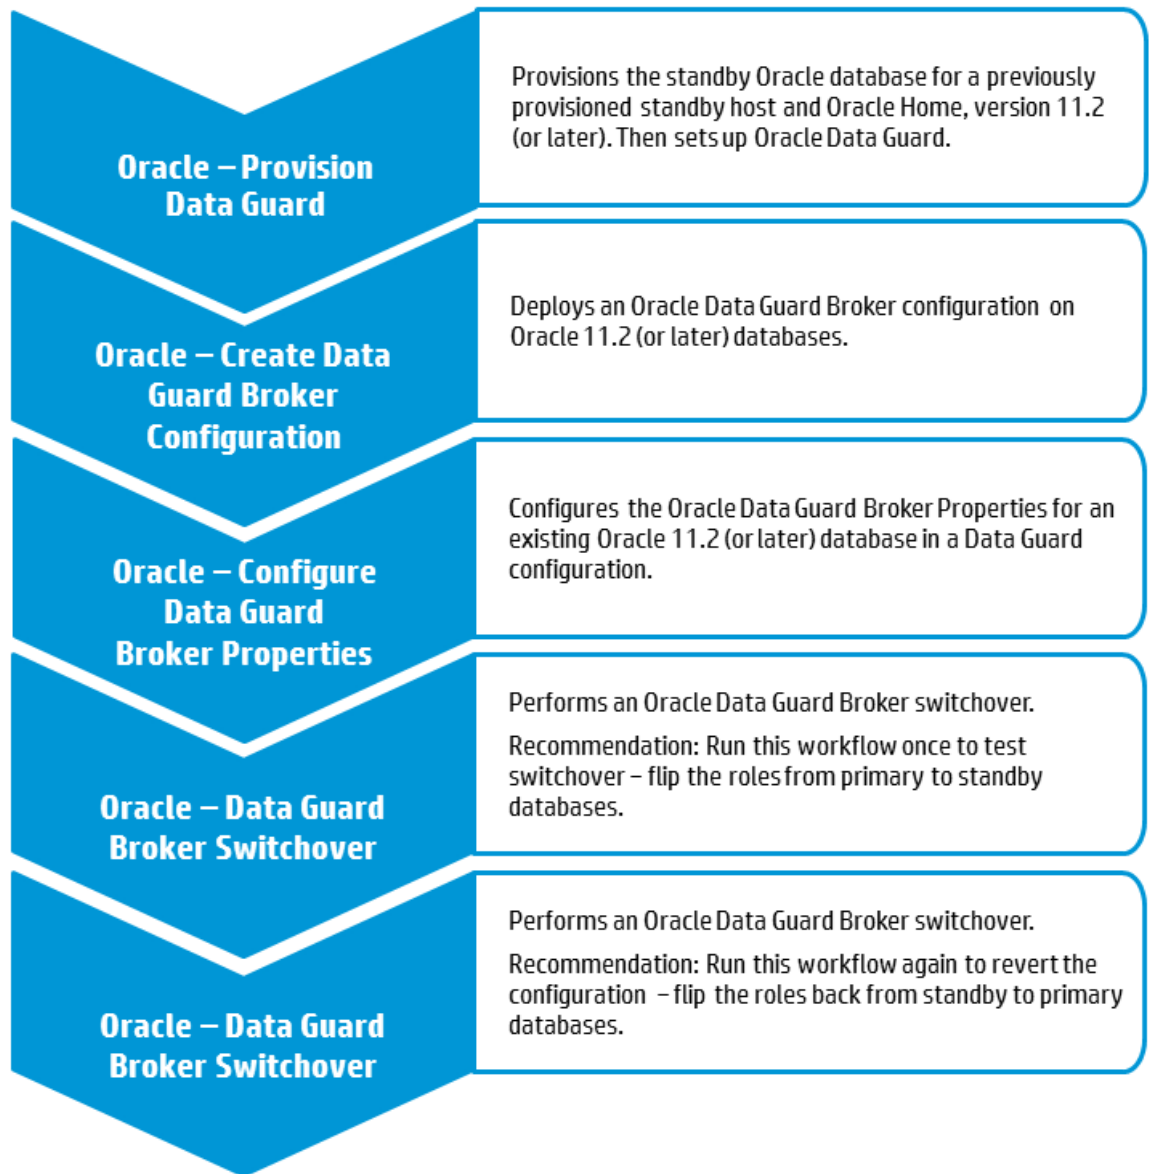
Oracle – Provision Data Guard

Provisions the standby Oracle database for a previously provisioned standby host and Oracle Home, version 11.2 (or later). Then sets up Oracle Data Guard.

Oracle – Create Data Guard Broker Configuration

Deploys an Oracle Data Guard Broker configuration on Oracle 11.2 (or later) databases.

Oracle – Configure Data Guard Broker Properties

Configures the Oracle Data Guard Broker Properties for an existing Oracle 11.2 (or later) database in a Data Guard configuration.

Oracle – Data Guard Broker Switchover

Performs an Oracle Data Guard Broker switchover.

Recommendation: Run this workflow once to test switchover – flip the roles from primary to standby databases.

Oracle – Data Guard Broker Switchover

Performs an Oracle Data Guard Broker switchover.

Recommendation: Run this workflow again to revert the configuration – flip the roles back from standby to primary databases.